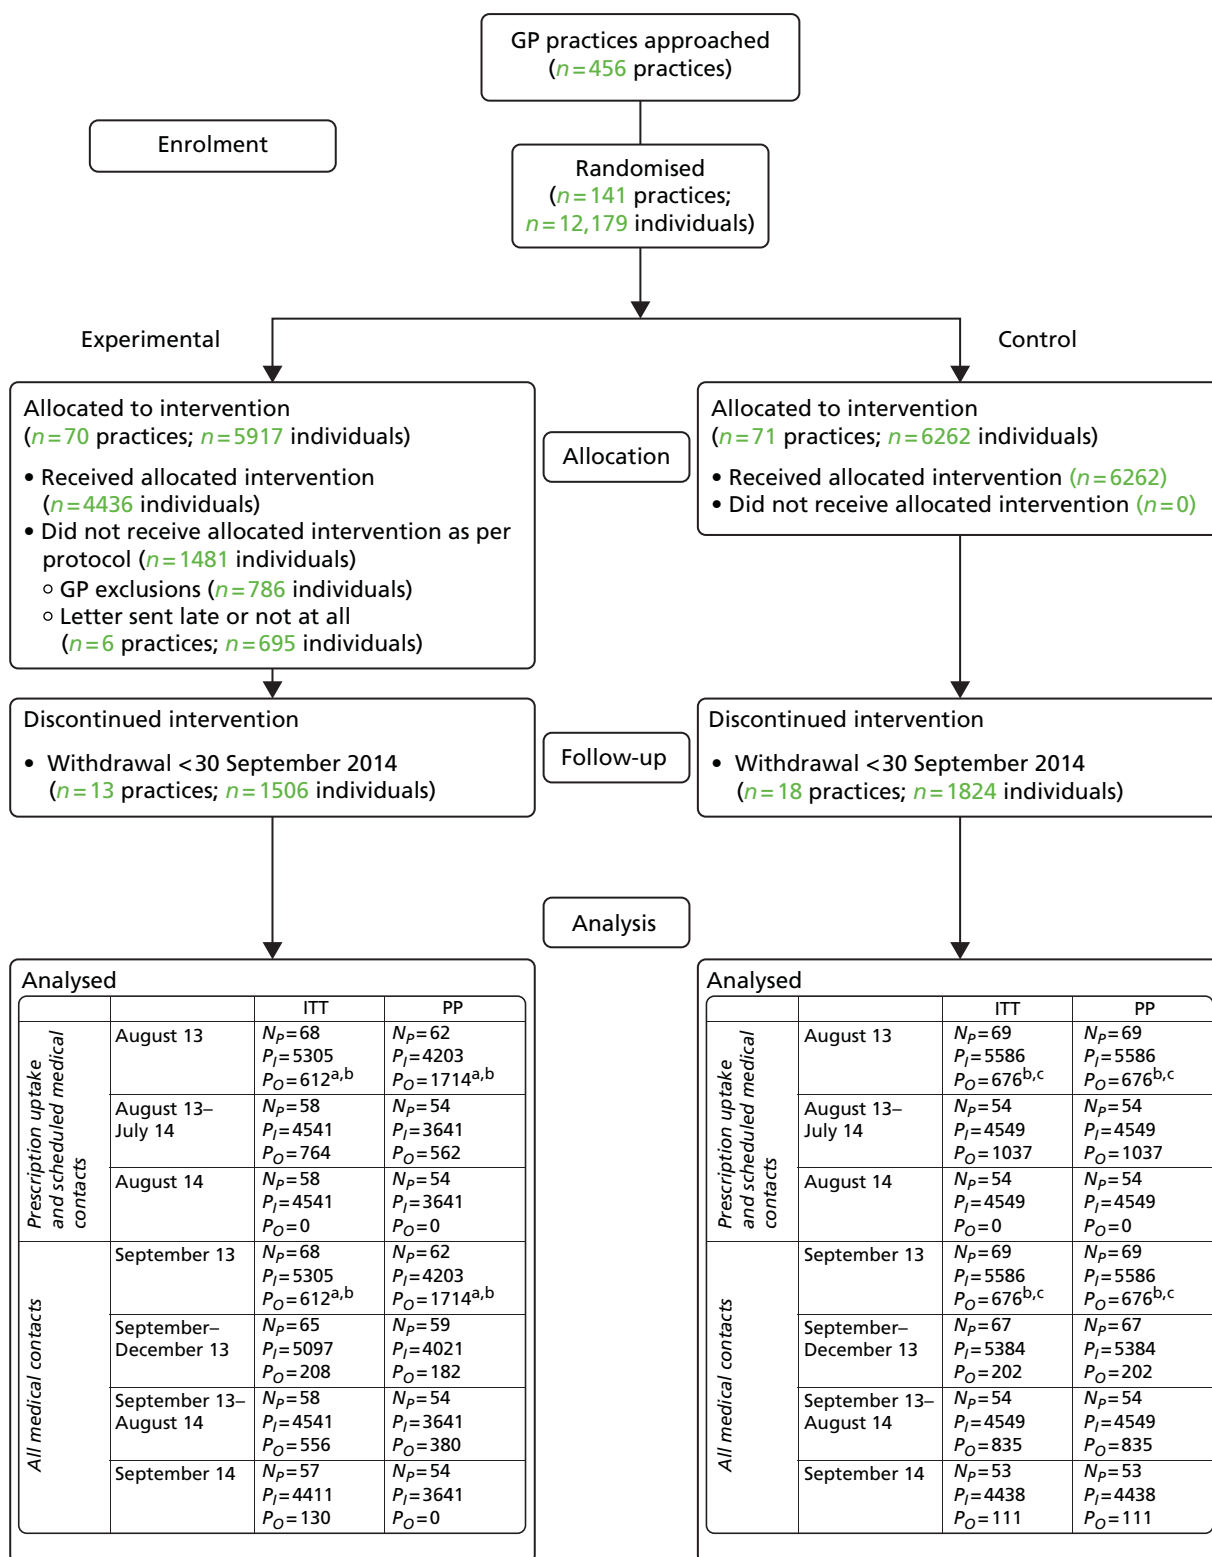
GP practices approached ($n=456$ practices)

Enrolment

Randomised ($n=141$ practices; $n=12,179$ individuals)

Experimental

Control

Allocated to intervention ($n=70$ practices; $n=5917$ individuals)

• Received allocated intervention ($n=4436$ individuals)
• Did not receive allocated intervention as per protocol ($n=1481$ individuals)
 ◦ GP exclusions ($n=786$ individuals)
 ◦ Letter sent late or not at all ($n=6$ practices; $n=695$ individuals)

Allocation

Allocated to intervention ($n=71$ practices; $n=6262$ individuals)

• Received allocated intervention ($n=6262$)
• Did not receive allocated intervention ($n=0$)

Discontinued intervention

• Withdrawal <30 September 2014 ($n=13$ practices; $n=1506$ individuals)

Follow-up

Discontinued intervention

• Withdrawal <30 September 2014 ($n=18$ practices; $n=1824$ individuals)

Analysis

Analysed

| | | ITT | PP |
|---|---|---|---|
| Prescription uptake and scheduled medical contacts | August 13 | $N_P=68$ $P_I=5305$ $P_O=612^{a,b}$ | $N_P=62$ $P_I=4203$ $P_O=1714^{a,b}$ |
| | August 13–July 14 | $N_P=58$ $P_I=4541$ $P_O=764$ | $N_P=54$ $P_I=3641$ $P_O=562$ |
| | August 14 | $N_P=58$ $P_I=4541$ $P_O=0$ | $N_P=54$ $P_I=3641$ $P_O=0$ |
| All medical contacts | September 13 | $N_P=68$ $P_I=5305$ $P_O=612^{a,b}$ | $N_P=62$ $P_I=4203$ $P_O=1714^{a,b}$ |
| | September–December 13 | $N_P=65$ $P_I=5097$ $P_O=208$ | $N_P=59$ $P_I=4021$ $P_O=182$ |
| | September 13–August 14 | $N_P=58$ $P_I=4541$ $P_O=556$ | $N_P=54$ $P_I=3641$ $P_O=380$ |
| | September 14 | $N_P=57$ $P_I=4411$ $P_O=130$ | $N_P=54$ $P_I=3641$ $P_O=0$ |

Analysed

| | | ITT | PP |
|---|---|---|---|
| Prescription uptake and scheduled medical contacts | August 13 | $N_P=69$ $P_I=5586$ $P_O=676^{b,c}$ | $N_P=69$ $P_I=5586$ $P_O=676^{b,c}$ |
| | August 13–July 14 | $N_P=54$ $P_I=4549$ $P_O=1037$ | $N_P=54$ $P_I=4549$ $P_O=1037$ |
| | August 14 | $N_P=54$ $P_I=4549$ $P_O=0$ | $N_P=54$ $P_I=4549$ $P_O=0$ |
| All medical contacts | September 13 | $N_P=69$ $P_I=5586$ $P_O=676^{b,c}$ | $N_P=69$ $P_I=5586$ $P_O=676^{b,c}$ |
| | September–December 13 | $N_P=67$ $P_I=5384$ $P_O=202$ | $N_P=67$ $P_I=5384$ $P_O=202$ |
| | September 13–August 14 | $N_P=54$ $P_I=4549$ $P_O=835$ | $N_P=54$ $P_I=4549$ $P_O=835$ |
| | September 14 | $N_P=53$ $P_I=4438$ $P_O=111$ | $N_P=53$ $P_I=4438$ $P_O=111$ |